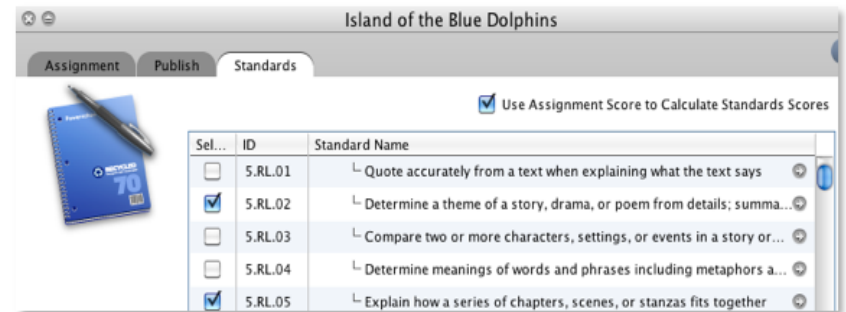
Island of the Blue Dolphins

Assignment | Publish | Standards

Use Assignment Score to Calculate Standards Scores

| Sel... | ID | Standard Name |
|---|---|---|
| | 5.RL.01 | └ Quote accurately from a text when explaining what the text says |
| ☑ | 5.RL.02 | └ Determine a theme of a story, drama, or poem from details; summa... |
| | 5.RL.03 | └ Compare two or more characters, settings, or events in a story or... |
| | 5.RL.04 | └ Determine meanings of words and phrases including metaphors a... |
| ☑ | 5.RL.05 | └ Explain how a series of chapters, scenes, or stanzas fits together |

RECYCLED
70